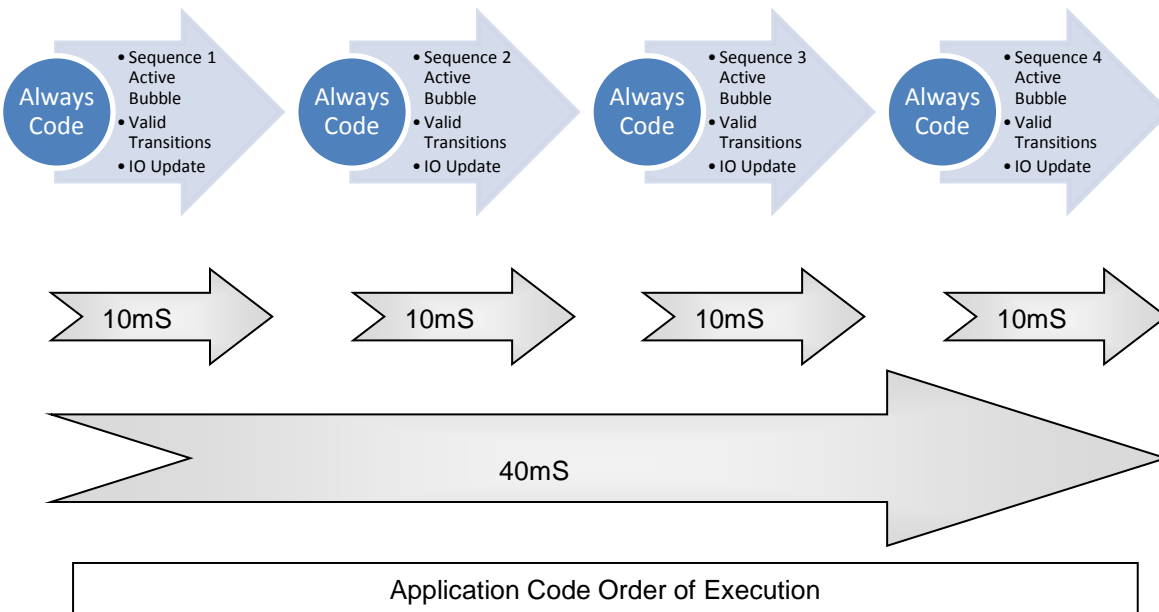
Always Code

- Sequence 1 Active Bubble
- Valid Transitions
- IO Update

Always Code

- Sequence 2 Active Bubble
- Valid Transitions
- IO Update

Always Code

- Sequence 3 Active Bubble
- Valid Transitions
- IO Update

Always Code

- Sequence 4 Active Bubble
- Valid Transitions
- IO Update

10mS

10mS

10mS

10mS

40mS

Application Code Order of Execution